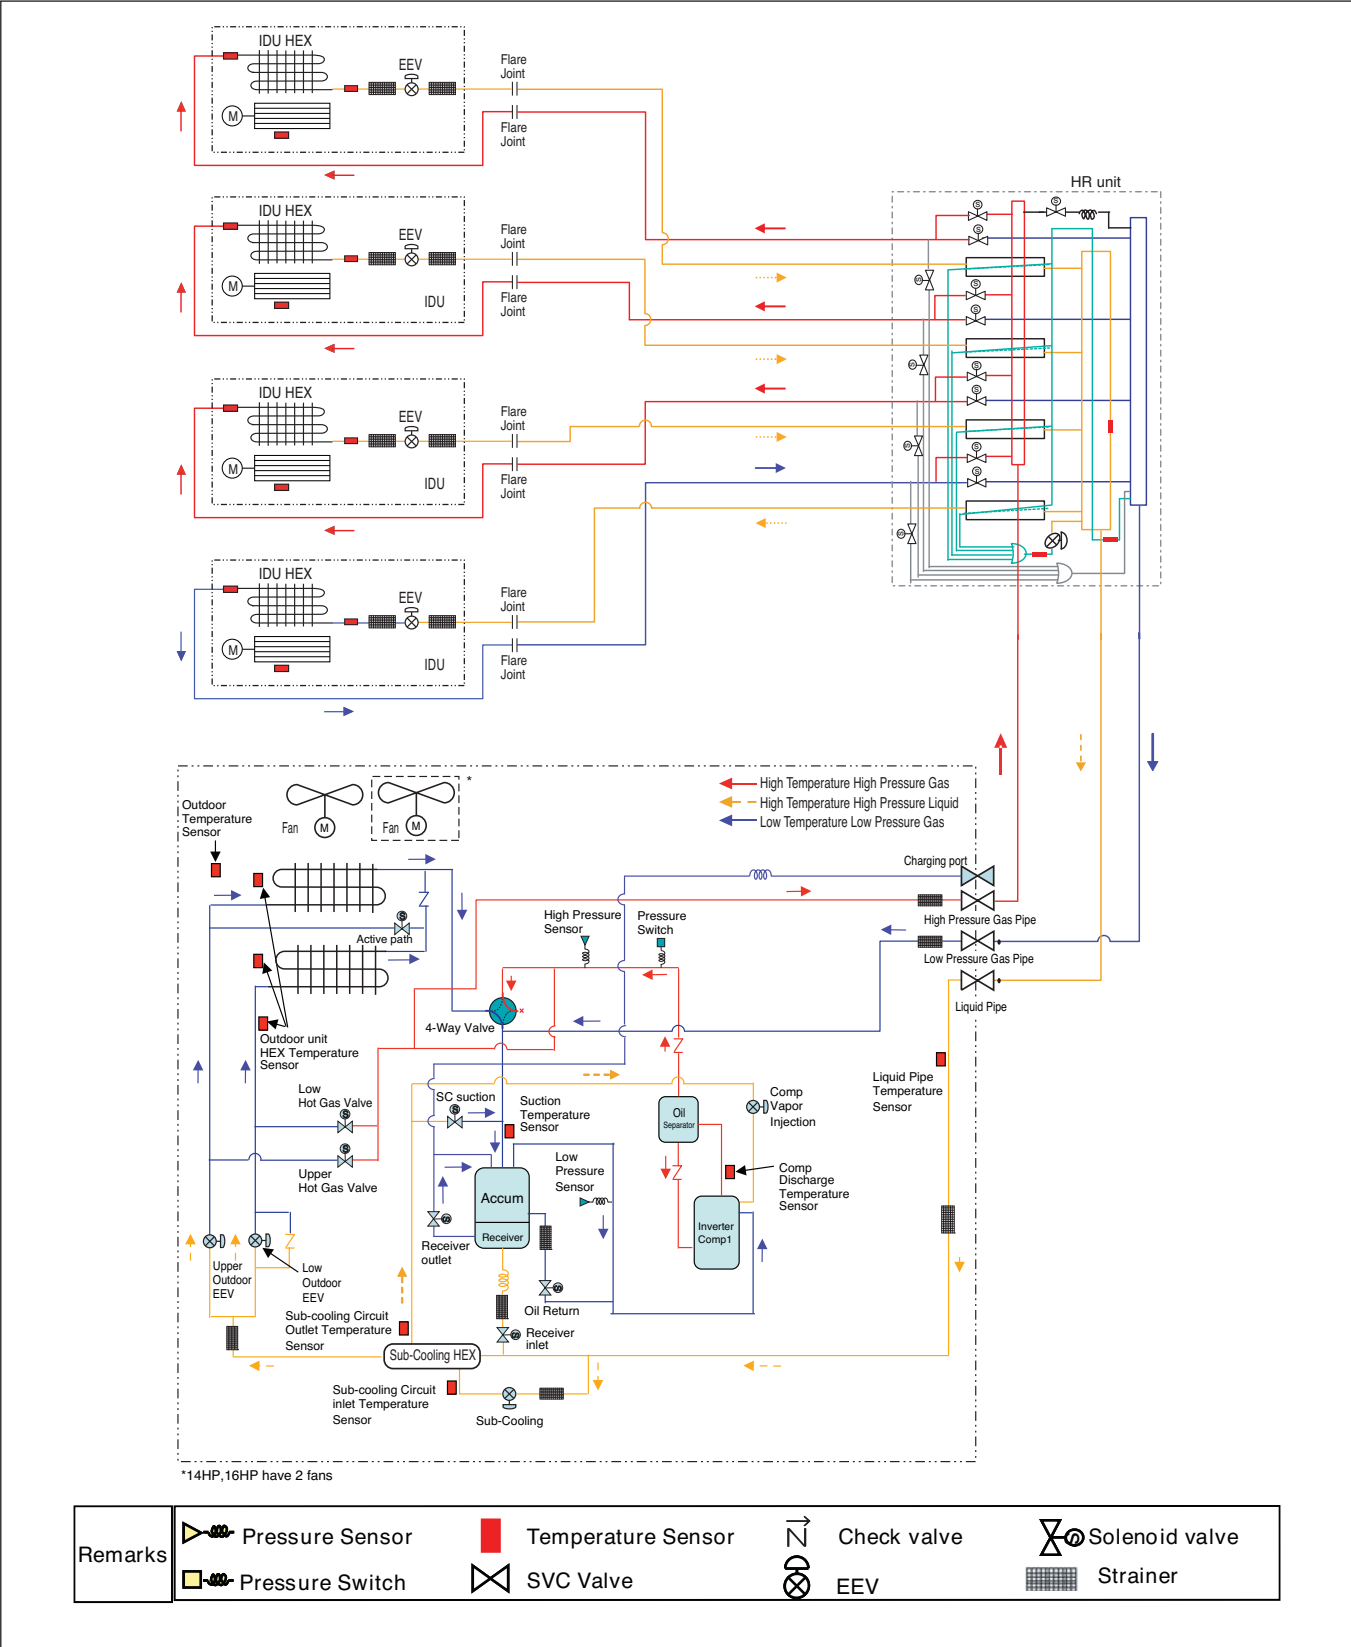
IDU HEX
EEV
M
Flare Joint
Flare Joint

IDU HEX
EEV
M
IDU
Flare Joint
Flare Joint

IDU HEX
EEV
M
IDU
Flare Joint
Flare Joint

IDU HEX
EEV
M
IDU
Flare Joint
Flare Joint

HR unit

High Temperature High Pressure Gas
High Temperature High Pressure Liquid
Low Temperature Low Pressure Gas

Outdoor Temperature Sensor
Fan
M
Fan
M
*
Charging port
High Pressure Gas Pipe
Low Pressure Gas Pipe
Liquid Pipe
Active path
High Pressure Sensor
Pressure Switch
4-Way Valve
Outdoor unit HEX Temperature Sensor
Low Hot Gas Valve
Upper Hot Gas Valve
SC suction
Suction Temperature Sensor
Oil Separator
Comp Vapor Injection
Liquid Pipe Temperature Sensor
Low Pressure Sensor
Accum
Receiver
Comp Discharge Temperature Sensor
Inverter Comp1
Receiver outlet
Upper Outdoor EEV
Low Outdoor EEV
Oil Return
Receiver inlet
Sub-cooling Circuit Outlet Temperature Sensor
Sub-Cooling HEX
Sub-cooling Circuit inlet Temperature Sensor
Sub-Cooling
*14HP,16HP have 2 fans

| Remarks | Pressure Sensor | Temperature Sensor | Check valve | Solenoid valve |
|---|---|---|---|---|
| | Pressure Switch | SVC Valve | EEV | Strainer |